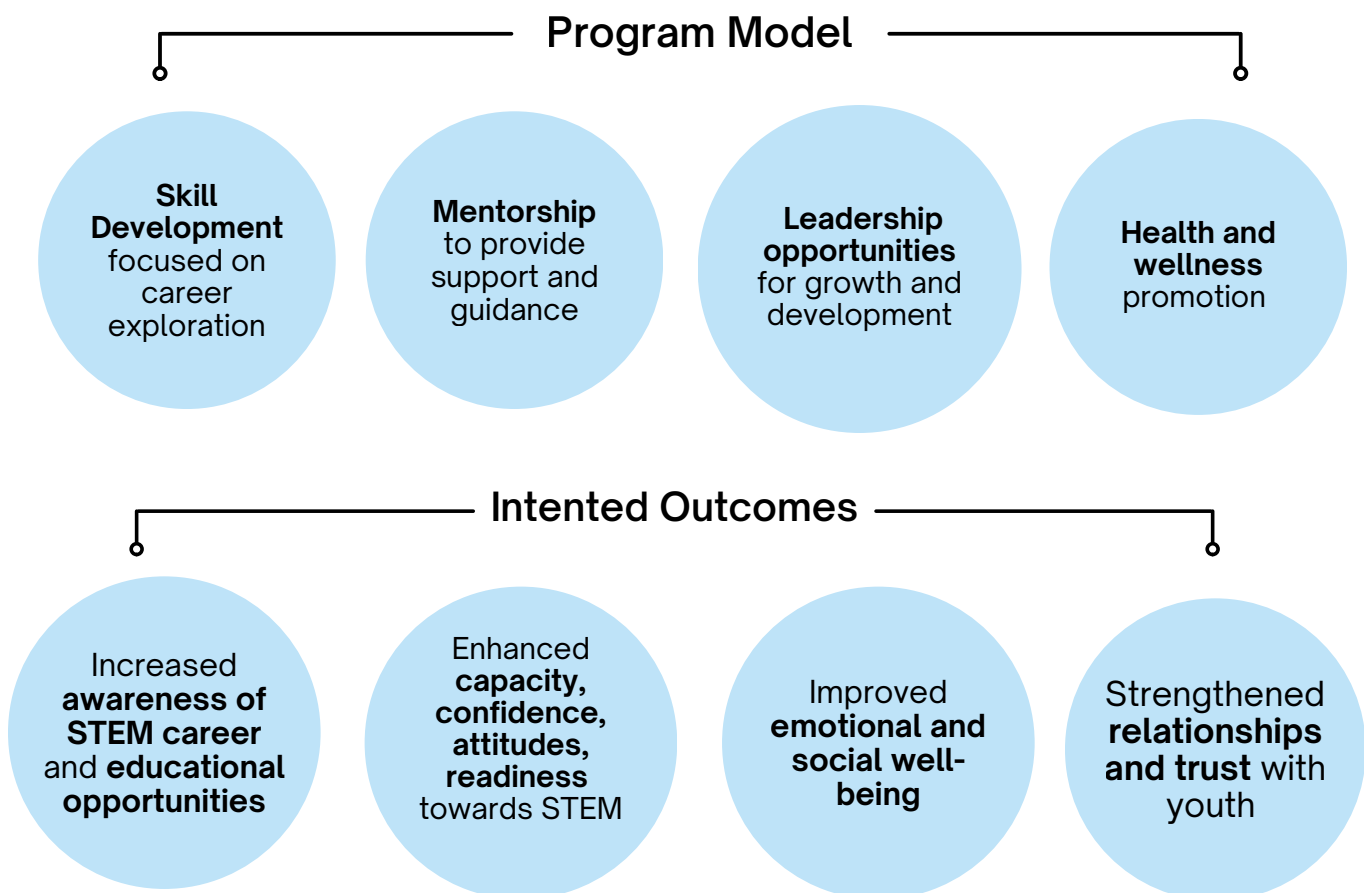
Program Model

Skill Development focused on career exploration

Mentorship to provide support and guidance

Leadership opportunities for growth and development

Health and wellness promotion

Intented Outcomes

Increased awareness of STEM career and educational opportunities

Enhanced capacity, confidence, attitudes, readiness towards STEM

Improved emotional and social well-being

Strengthened relationships and trust with youth